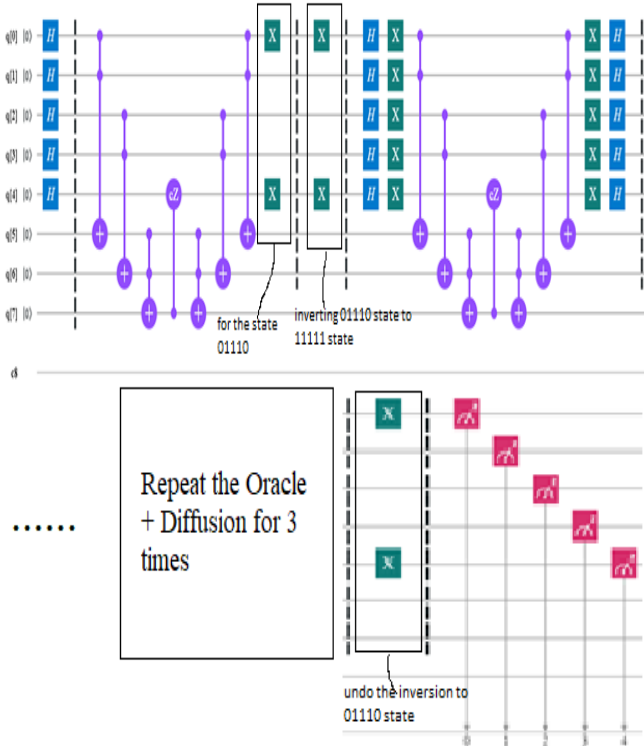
q[0] |0⟩ H
q[1] |0⟩ H
q[2] |0⟩ H
q[3] |0⟩ H
q[4] |0⟩ H
q[5] |0⟩
q[6] |0⟩
q[7] |0⟩

cZ

X X
X X

H X H X H X H X H X

cZ

X H X H X H X H X H

for the state 01110

inverting 01110 state to 11111 state

c5

......

Repeat the Oracle + Diffusion for 3 times

X

X

undo the inversion to 01110 state

0 1 2 3 4